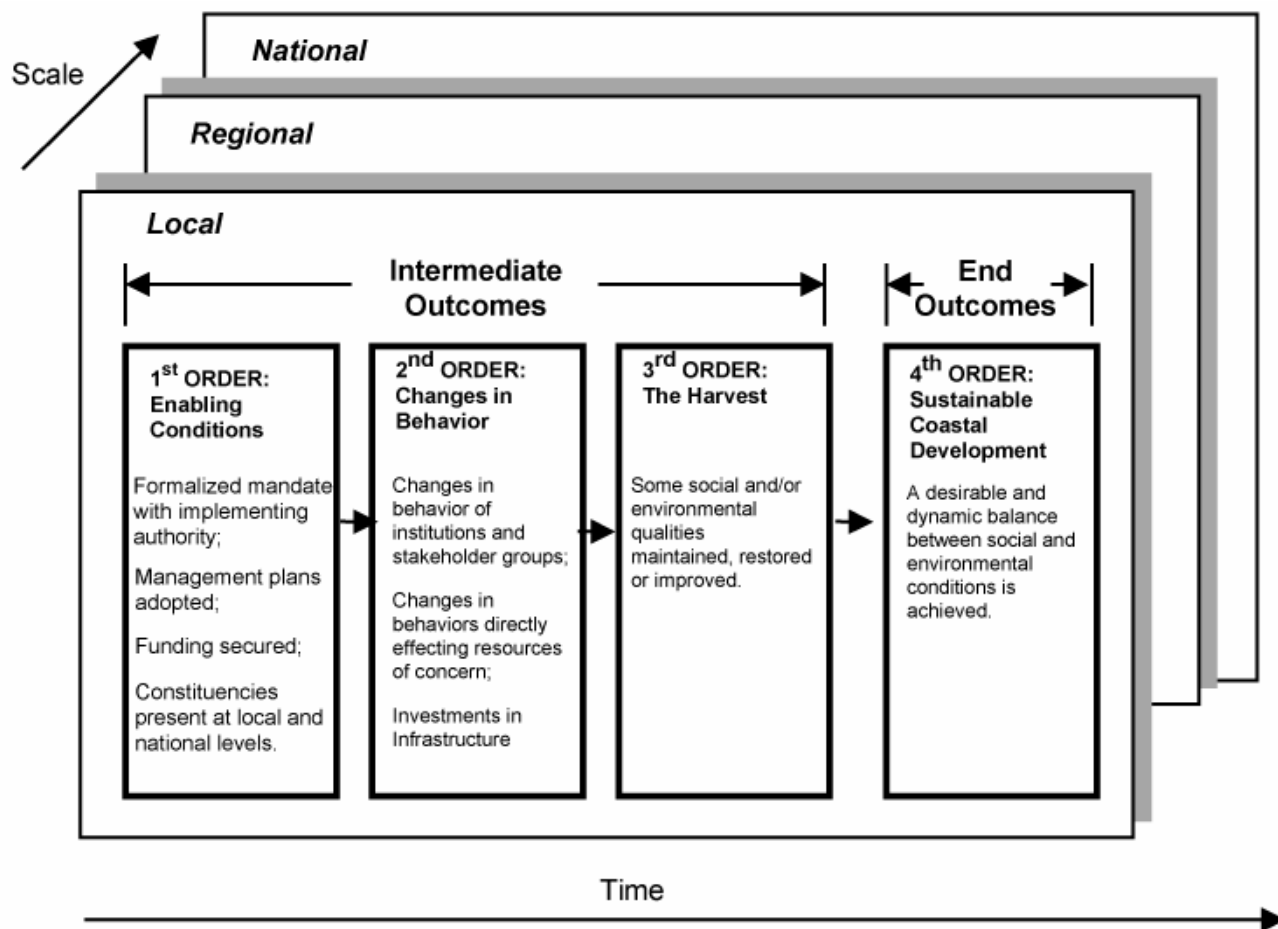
Scale

National

Regional

Local

Intermediate Outcomes

End Outcomes

1$^{st}$ ORDER: Enabling Conditions

Formalized mandate with implementing authority;

Management plans adopted;

Funding secured;

Constituencies present at local and national levels.

2$^{nd}$ ORDER: Changes in Behavior

Changes in behavior of institutions and stakeholder groups;

Changes in behaviors directly effecting resources of concern;

Investments in Infrastructure

3$^{rd}$ ORDER: The Harvest

Some social and/or environmental qualities maintained, restored or improved.

4$^{th}$ ORDER: Sustainable Coastal Development

A desirable and dynamic balance between social and environmental conditions is achieved.

Time